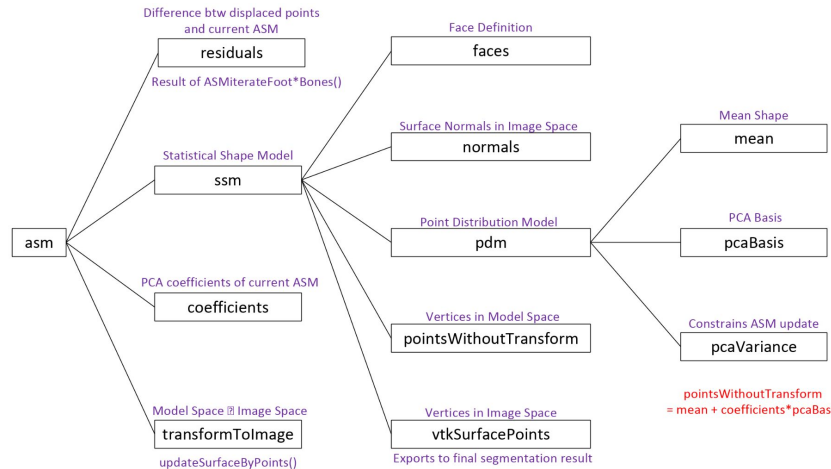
asm

Difference btw displaced points and current ASM
residuals
Result of ASMiterateFoot*Bones()

Statistical Shape Model
ssm

PCA coefficients of current ASM
coefficients

Model Space ? Image Space
transformToImage
updateSurfaceByPoints()

Face Definition
faces

Surface Normals in Image Space
normals

Point Distribution Model
pdm

Vertices in Model Space
pointsWithoutTransform

Vertices in Image Space
vtkSurfacePoints
Exports to final segmentation result

Mean Shape
mean

PCA Basis
pcaBasis

Constrains ASM update
pcaVariance

pointsWithoutTransform = mean + coefficients*pcaBas